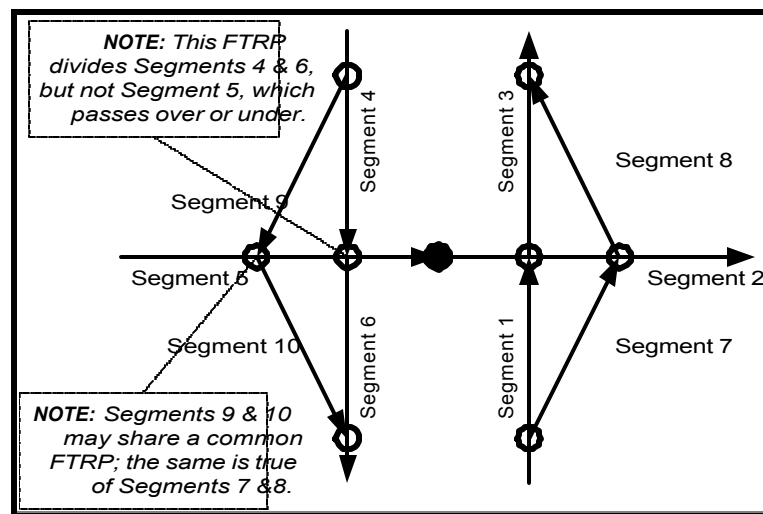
NOTE: This FTRP divides Segments 4 & 6, but not Segment 5, which passes over or under.

Segment 4

Segment 3

Segment 8

Segment 9

Segment 5

Segment 2

Segment 10

Segment 6

Segment 1

Segment 7

NOTE: Segments 9 & 10 may share a common FTRP; the same is true of Segments 7 &8.